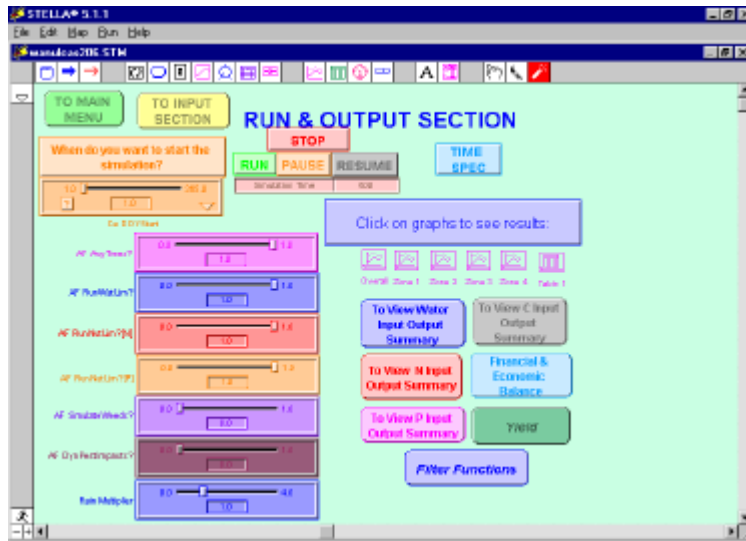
STELLA® 5.1.1
File Edit Map Run Help
wanulcas206.STM

TO MAIN MENU
TO INPUT SECTION
RUN & OUTPUT SECTION
STOP
When do you want to start the simulation?
RUN PAUSE RESUME
TIME SPEC
Simulation Time 508
1.0 365.0
1.0
Ca SOY Start
Click on graphs to see results:
AF AnyTrees?
0.0 1.0
1.0
Overall Zone 1 Zone 2 Zone 3 Zone 4 Table 1
AF RunNutLim?
0.0 1.0
1.0
To View Water Input Output Summary
To View C Input Output Summary
AF RunNutLim?[N]
0.0 1.0
1.0
To View N Input Output Summary
Financial & Economic Balance
AF RunNutLim?[P]
0.0 1.0
1.0
AF SimulateWeeds?
0.0 1.0
0.0
To View P Input Output Summary
Yield
AF DynPestImpacts?
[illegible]
Filter Functions
Rain Multiplier
0.0 4.0
1.0